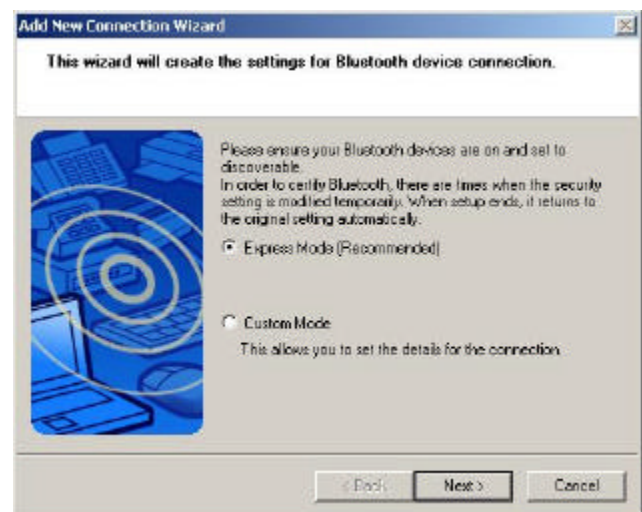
Add New Connection Wizard

This wizard will create the settings for Bluetooth device connection.

Please ensure your Bluetooth devices are on and set to discoverable.
In order to certify Bluetooth, there are times when the security setting is modified temporarily. When setup ends, it returns to the original setting automatically.

Express Mode (Recommended)

Custom Mode

This allows you to set the details for the connection.

< Back

Next >

Cancel